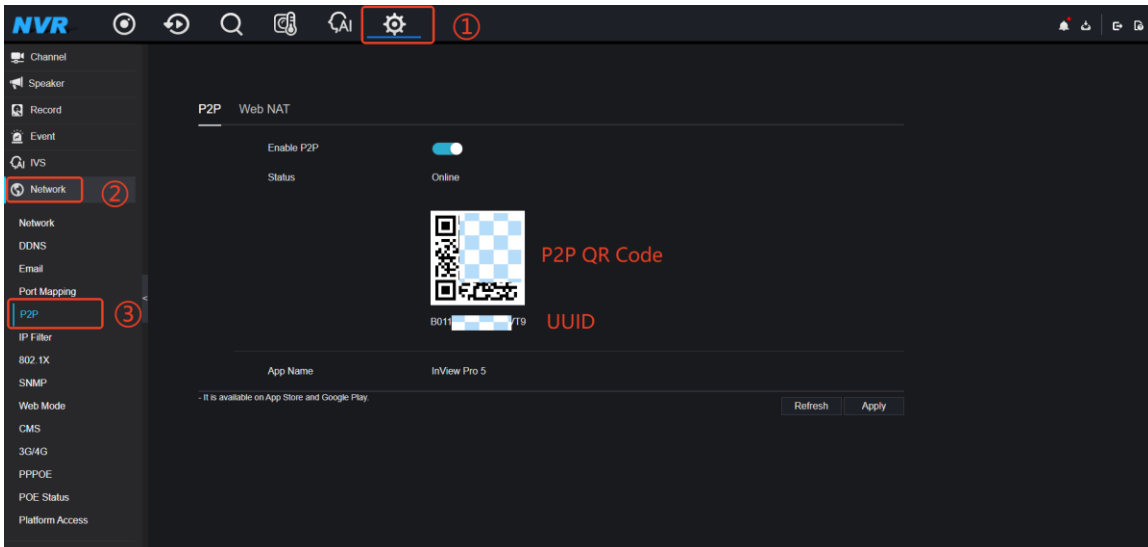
NVR
①
Channel
Speaker
Record
Event
IVS
Network ②
Network
DDNS
Email
Port Mapping
P2P ③
IP Filter
802.1X
SNMP
Web Mode
CMS
3G/4G
PPPOE
POE Status
Platform Access

P2P Web NAT

Enable P2P
Status Online

P2P QR Code

B011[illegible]T9 UUID

App Name InView Pro 5

- It is available on App Store and Google Play.

Refresh Apply